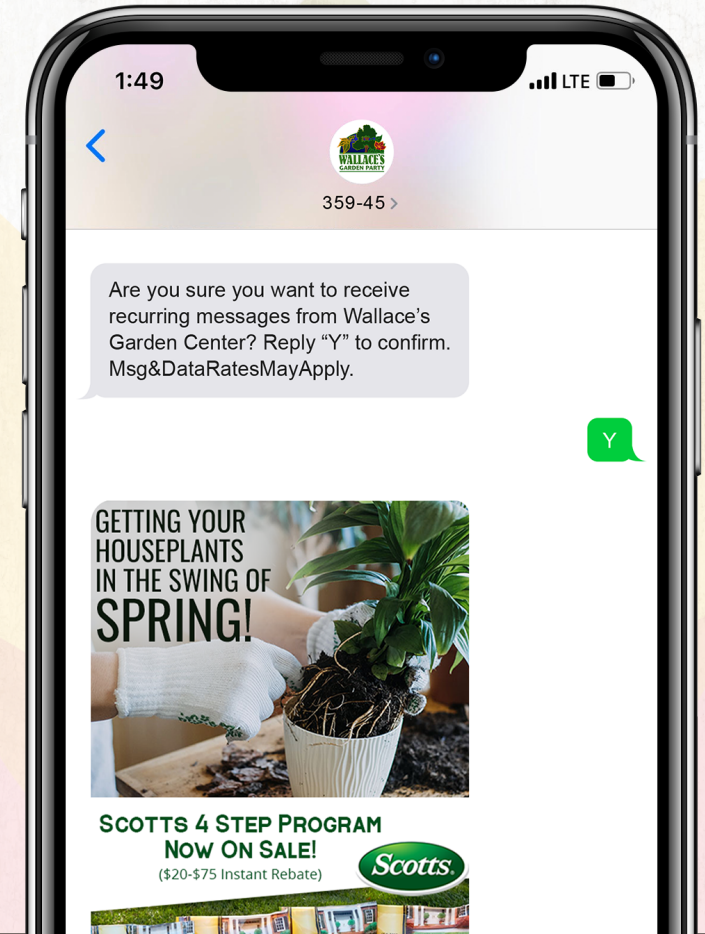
1:49

LTE

WALLACE'S GARDEN PARTY

359-45 >

Are you sure you want to receive recurring messages from Wallace’s Garden Center? Reply “Y” to confirm. Msg&DataRatesMayApply.

Y

GETTING YOUR HOUSEPLANTS IN THE SWING OF SPRING!

SCOTTS 4 STEP PROGRAM NOW ON SALE!
($20-$75 Instant Rebate)

Scotts